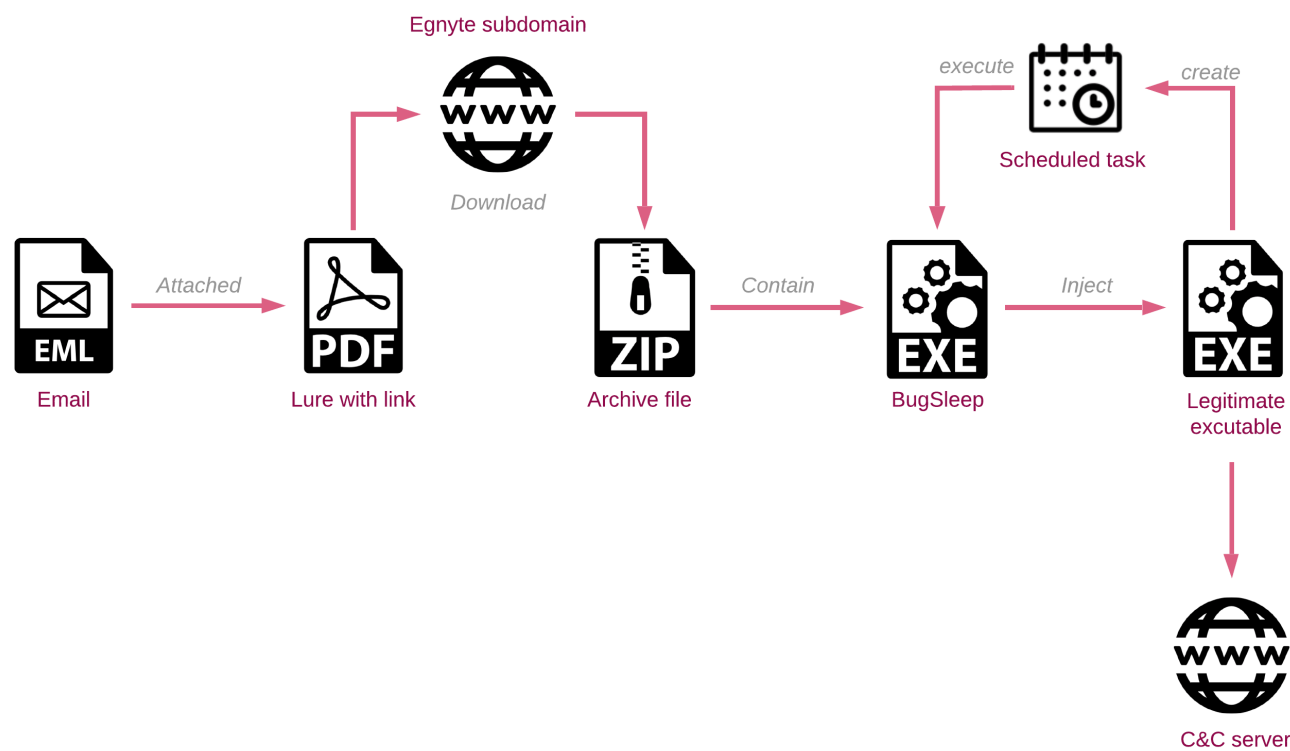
Egnyte subdomain

WWW

Download

execute

create

Scheduled task

EML

Attached

PDF

ZIP

Contain

EXE

Inject

EXE

Email

Lure with link

Archive file

BugSleep

Legitimate excutable

WWW

C&C server